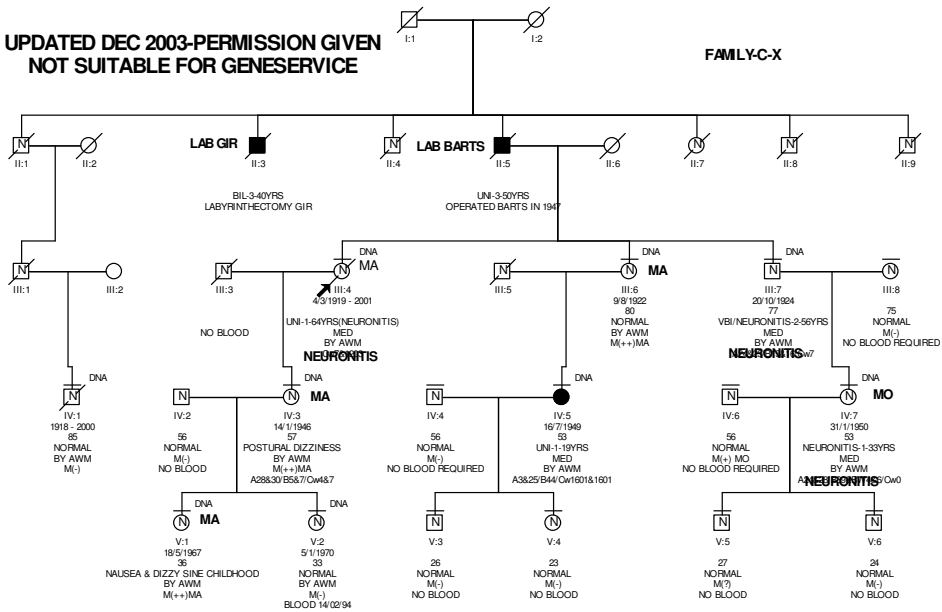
UPDATED DEC 2003-PERMISSION GIVEN
NOT SUITABLE FOR GENESERVICE

FAMILY-C-X

I:1
I:2

N
II:1
II:2

LAB GIR
II:3
BIL-3-40YRS
LABYRINTHECTOMY GIR

N
II:4

LAB BARTS
II:5
UNI-3-50YRS
OPERATED BARTS IN 1947

II:6

N
II:7

N
II:8

N
II:9

N
III:1

III:2

N
III:3
NO BLOOD

DNA
N
MA
III:4
4/3/1919 - 2001
UNI-1-64YRS(NEURONITIS)
MED
BY AWM
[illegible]
NEURONITIS

N
III:5

DNA
N
MA
III:6
9/8/1922
80
NORMAL
BY AWM
M(++)MA

DNA
N
III:7
20/10/1924
77
VBI/NEURONITIS-2-56YRS
MED
BY AWM
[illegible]
NEURONITIS

N
III:8
75
NORMAL
M(-)
NO BLOOD REQUIRED

DNA
N
IV:1
1918 - 2000
85
NORMAL
BY AWM
M(-)

N
IV:2
56
NORMAL
M(-)
NO BLOOD

DNA
N
MA
IV:3
14/1/1946
57
POSTURAL DIZZINESS
BY AWM
M(++)MA
A28&30/B5&7/Cw4&7

N
IV:4
56
NORMAL
M(-)
NO BLOOD REQUIRED

DNA
IV:5
16/7/1949
53
UNI-1-19YRS
MED
BY AWM
A3&25/B44/Cw1601&1601

N
IV:6
56
NORMAL
M(+) MO
NO BLOOD REQUIRED

DNA
N
MO
IV:7
31/1/1950
53
NEURONITIS-1-33YRS
MED
BY AWM
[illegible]
NEURONITIS

DNA
N
MA
V:1
18/5/1967
36
NAUSEA & DIZZY SINE CHILDHOOD
BY AWM
M(++)MA

DNA
N
V:2
5/1/1970
33
NORMAL
BY AWM
M(-)
BLOOD 14/02/94

N
V:3
26
NORMAL
M(-)
NO BLOOD

N
V:4
23
NORMAL
M(-)
NO BLOOD

N
V:5
27
NORMAL
M(?)
NO BLOOD

N
V:6
24
NORMAL
M(-)
NO BLOOD